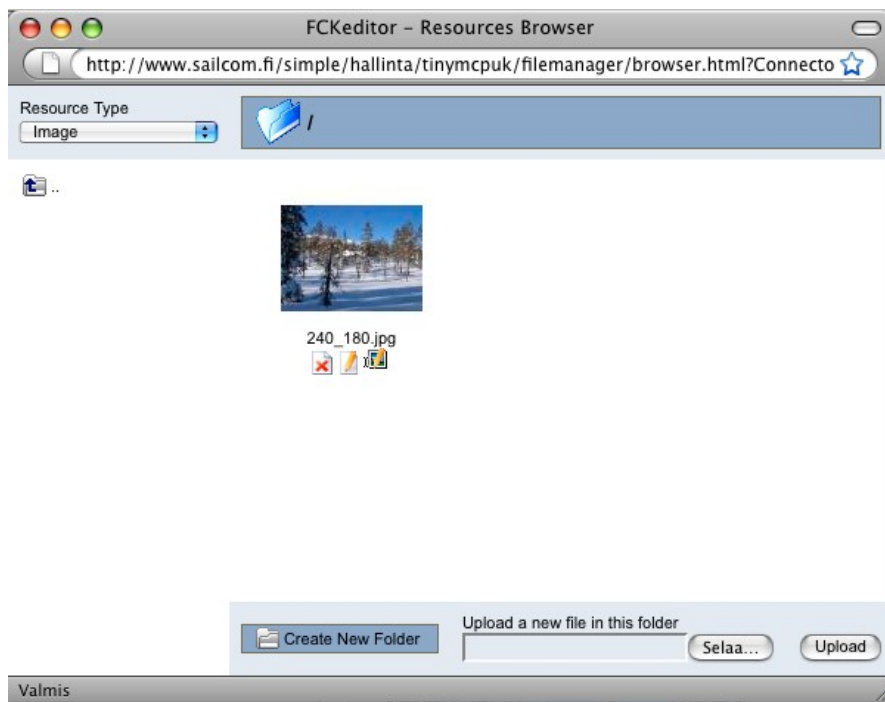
FCKeditor - Resources Browser

http://www.sailcom.fi/simple/hallinta/tinymcpuk/filemanager/browser.html?Connecto

Resource Type

Image

/

..

240_180.jpg

Create New Folder

Upload a new file in this folder

Selaa...

Upload

Valmis